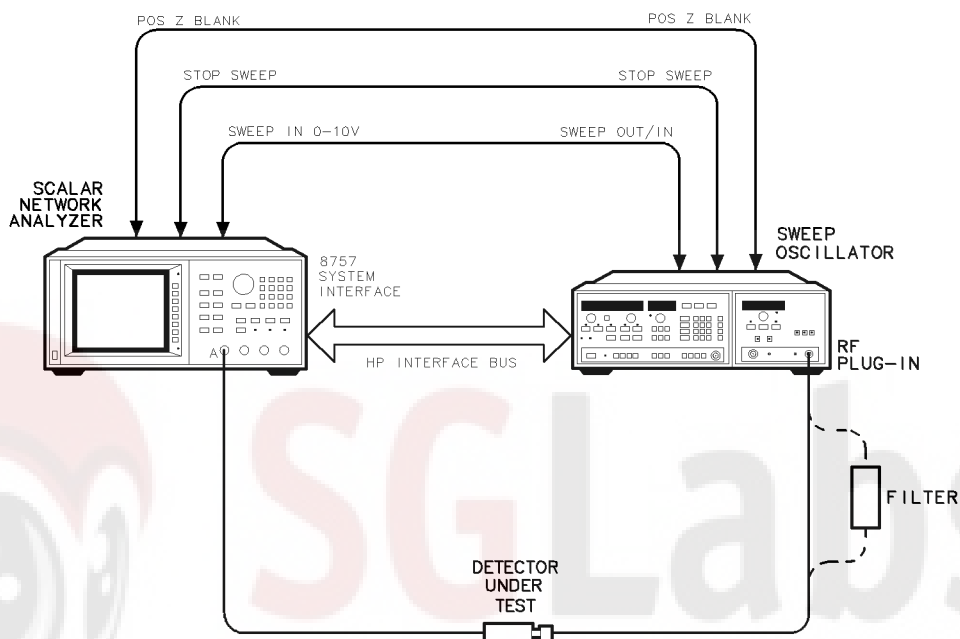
POS Z BLANK
POS Z BLANK
STOP SWEEP
STOP SWEEP
SWEEP IN 0–10V
SWEEP OUT/IN
SCALAR NETWORK ANALYZER
SWEEP OSCILLATOR
8757 SYSTEM INTERFACE
A
HP INTERFACE BUS
RF PLUG–IN
FILTER
DETECTOR UNDER TEST
SGLabs